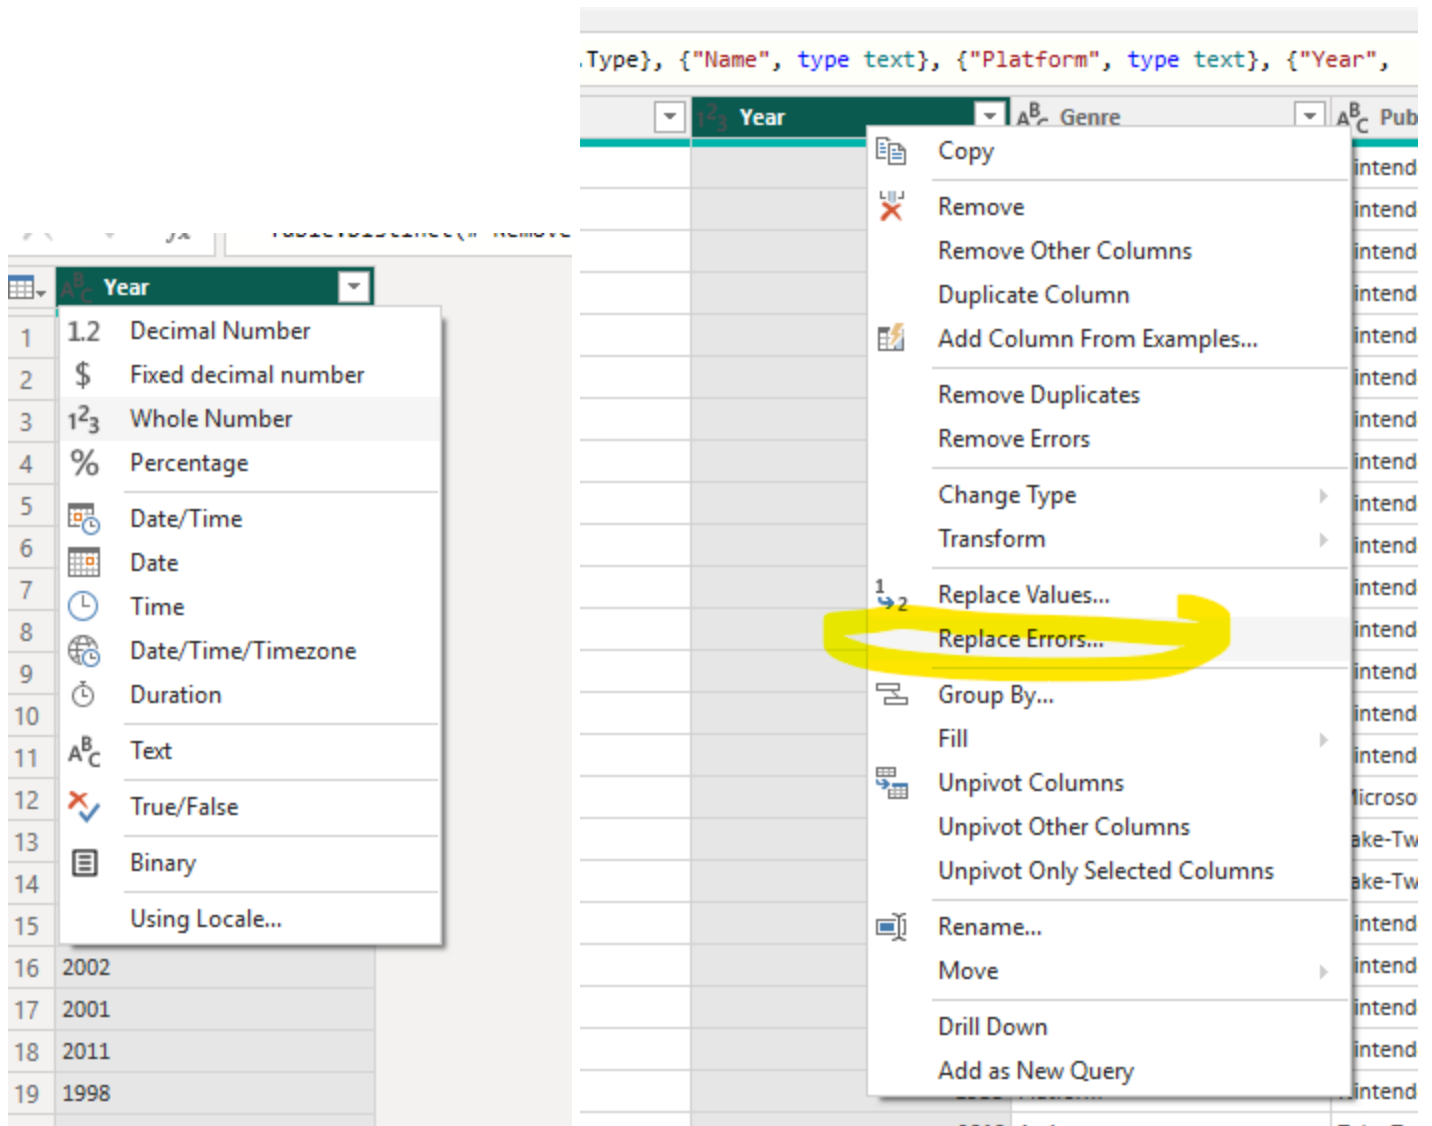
Year

| | Year |
|---|---|
| 1 | |
| 2 | |
| 3 | |
| 4 | |
| 5 | |
| 6 | |
| 7 | |
| 8 | |
| 9 | |
| 10 | |
| 11 | |
| 12 | |
| 13 | |
| 14 | |
| 15 | |
| 16 | 2002 |
| 17 | 2001 |
| 18 | 2011 |
| 19 | 1998 |

1.2 Decimal Number
$ Fixed decimal number
$1^2{}_3$ Whole Number
% Percentage
Date/Time
Date
Time
Date/Time/Timezone
Duration
$A^B{}_C$ Text
True/False
Binary
Using Locale...

Type}, {"Name", type text}, {"Platform", type text}, {"Year",

Year
$A^B{}_C$ Genre
$A^B{}_C$ Pub

Copy
Remove
Remove Other Columns
Duplicate Column
Add Column From Examples...
Remove Duplicates
Remove Errors
Change Type
Transform
Replace Values...
Replace Errors...
Group By...
Fill
Unpivot Columns
Unpivot Other Columns
Unpivot Only Selected Columns
Rename...
Move
Drill Down
Add as New Query

intend
intend
intend
intend
intend
intend
intend
intend
intend
intend
intend
intend
intend
intend
intend
icroso
ake-Tw
ake-Tw
intend
intend
intend
intend
intend